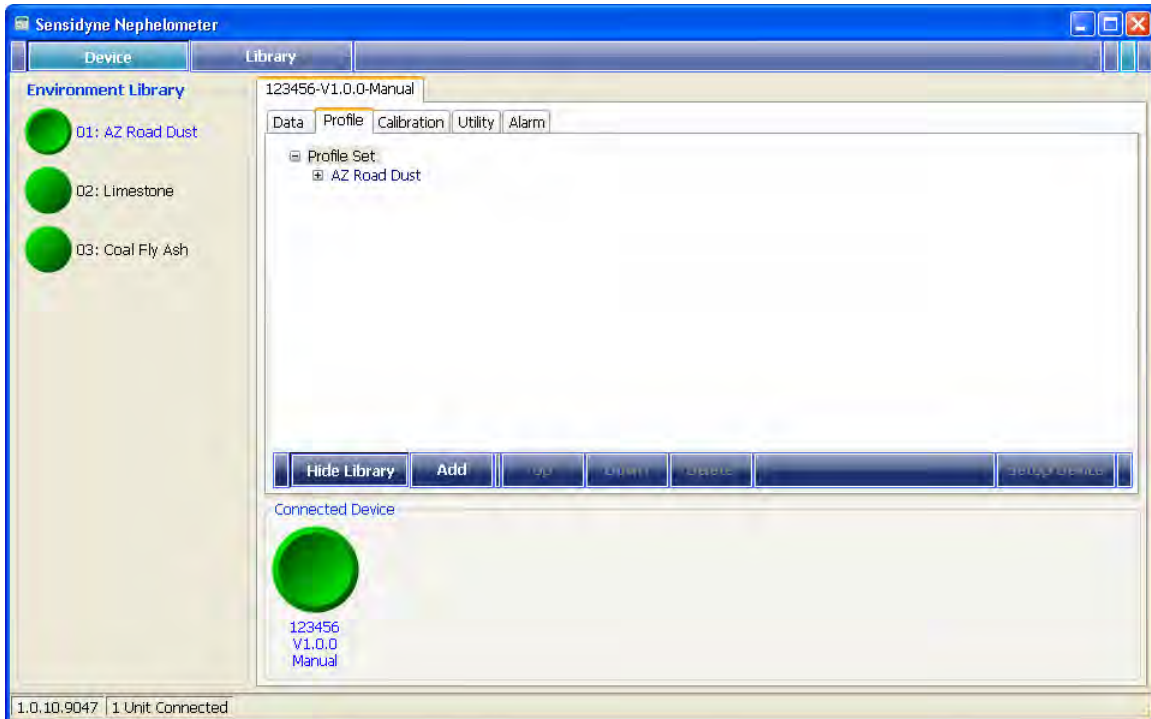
Sensidyne Nephelometer

Device
Library

Environment Library

01: AZ Road Dust

02: Limestone

03: Coal Fly Ash

123456-V1.0.0-Manual

Data
Profile
Calibration
Utility
Alarm

Profile Set
AZ Road Dust

Hide Library
Add
Up
Down
Delete
Setup Device

Connected Device

123456
V1.0.0
Manual

1.0.10.9047
1 Unit Connected